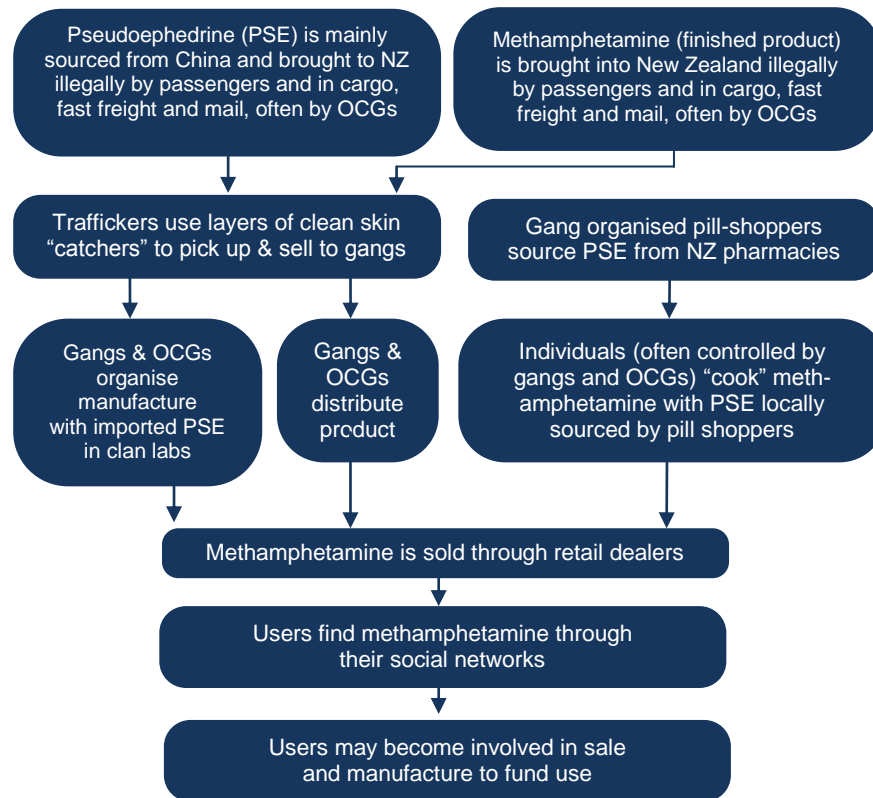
Pseudoephedrine (PSE) is mainly sourced from China and brought to NZ illegally by passengers and in cargo, fast freight and mail, often by OCGs

Methamphetamine (finished product) is brought into New Zealand illegally by passengers and in cargo, fast freight and mail, often by OCGs

Traffickers use layers of clean skin "catchers" to pick up & sell to gangs

Gang organised pill-shoppers source PSE from NZ pharmacies

Gangs & OCGs organise manufacture with imported PSE in clan labs

Gangs & OCGs distribute product

Individuals (often controlled by gangs and OCGs) "cook" methamphetamine with PSE locally sourced by pill shoppers

Methamphetamine is sold through retail dealers

Users find methamphetamine through their social networks

Users may become involved in sale and manufacture to fund use